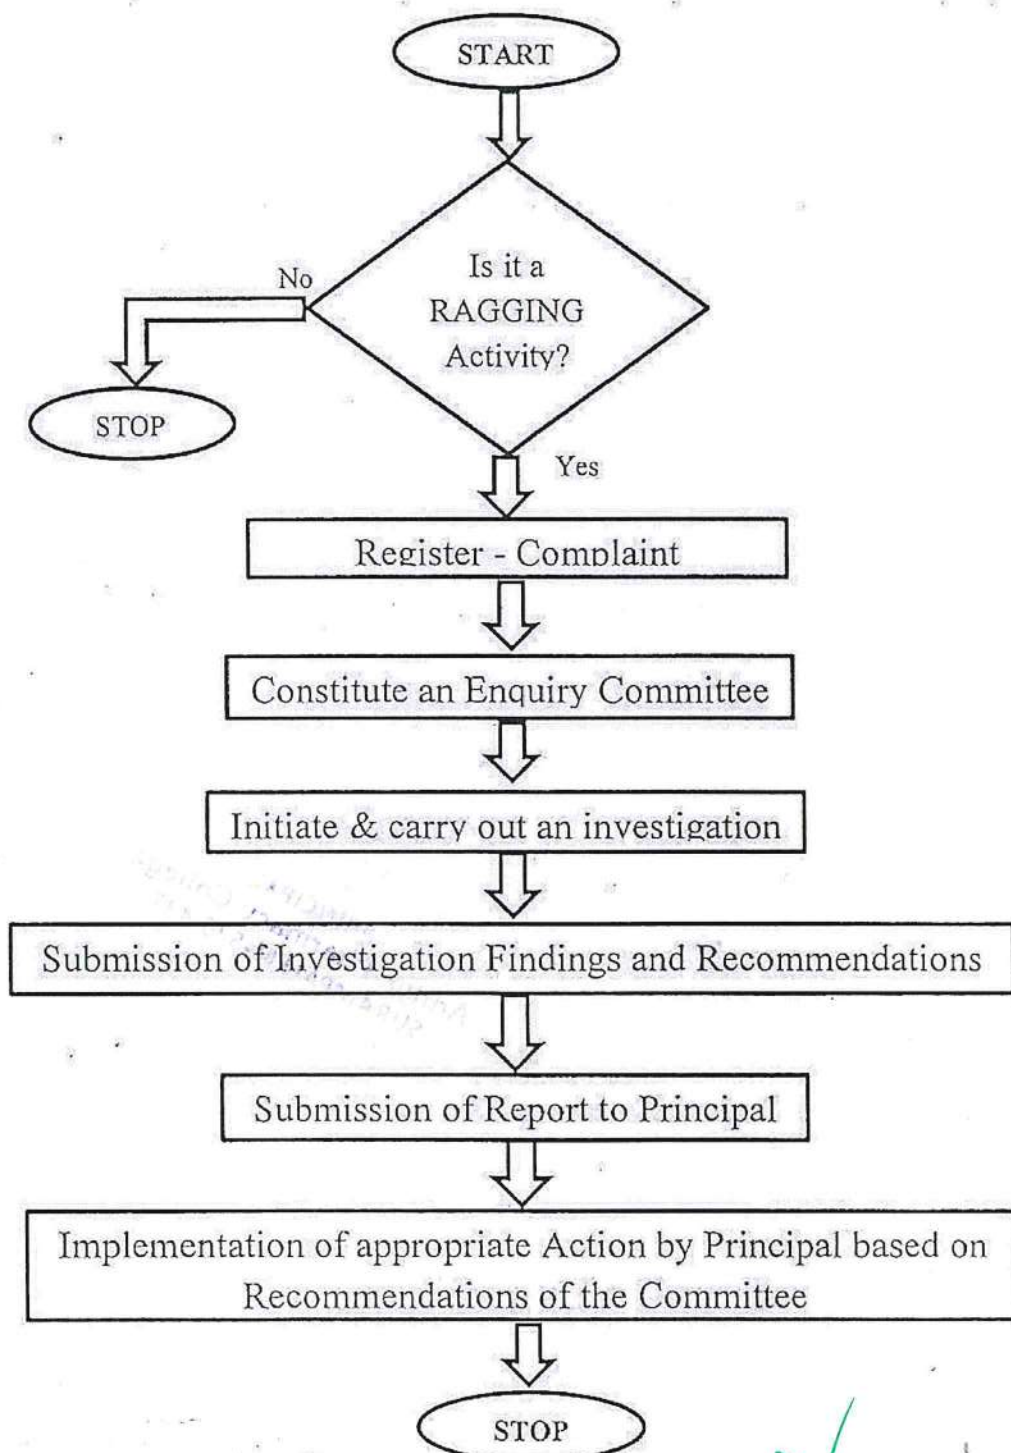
START

Is it a RAGGING Activity?

No

STOP

Yes

Register - Complaint

Constitute an Enquiry Committee

Initiate & carry out an investigation

Submission of Investigation Findings and Recommendations

Submission of Report to Principal

Implementation of appropriate Action by Principal based on Recommendations of the Committee

STOP